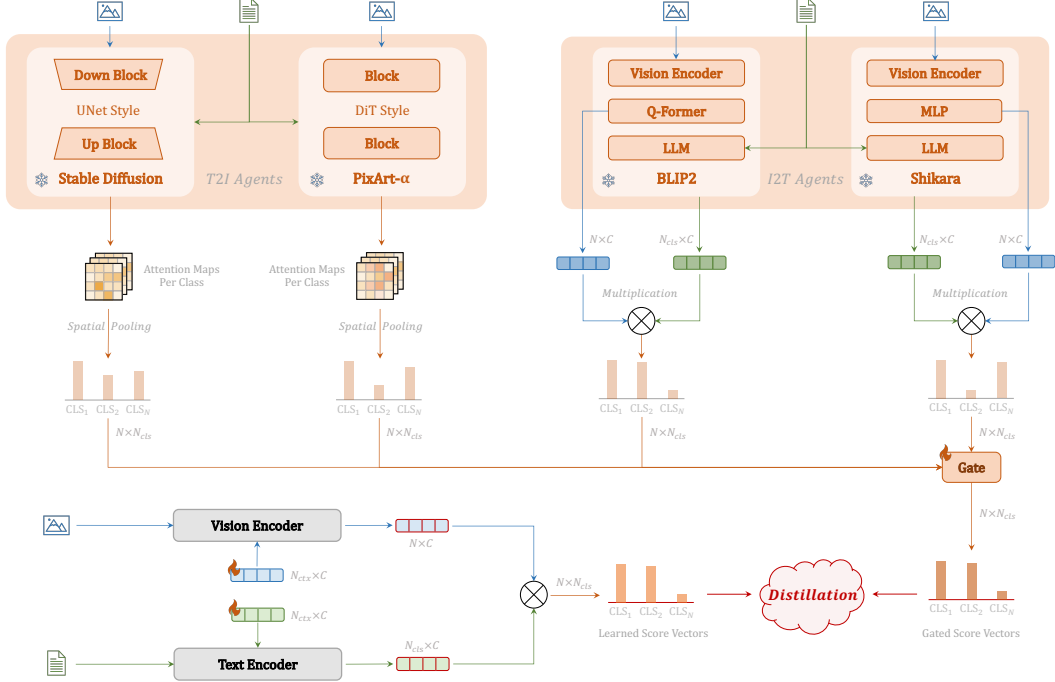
Down Block
UNet Style
Up Block
Stable Diffusion
T2I Agents
Block
DiT Style
Block
PixArt-α

Vision Encoder
Q-Former
LLM
BLIP2
I2T Agents
Vision Encoder
MLP
LLM
Shikara

Attention Maps Per Class
Attention Maps Per Class
Spatial Pooling
Spatial Pooling
CLS$_1$ CLS$_2$ CLS$_N$
CLS$_1$ CLS$_2$ CLS$_N$
$N\times N_{cls}$
$N\times N_{cls}$

$N\times C$
$N_{cls}\times C$
Multiplication
CLS$_1$ CLS$_2$ CLS$_N$
$N\times N_{cls}$

$N_{cls}\times C$
$N\times C$
Multiplication
CLS$_1$ CLS$_2$ CLS$_N$
$N\times N_{cls}$
Gate
$N\times N_{cls}$

Vision Encoder
$N\times C$
$N_{ctx}\times C$
$N_{ctx}\times C$
Text Encoder
$N_{cls}\times C$
$N\times N_{cls}$
CLS$_1$ CLS$_2$ CLS$_N$
Learned Score Vectors
Distillation
CLS$_1$ CLS$_2$ CLS$_N$
Gated Score Vectors